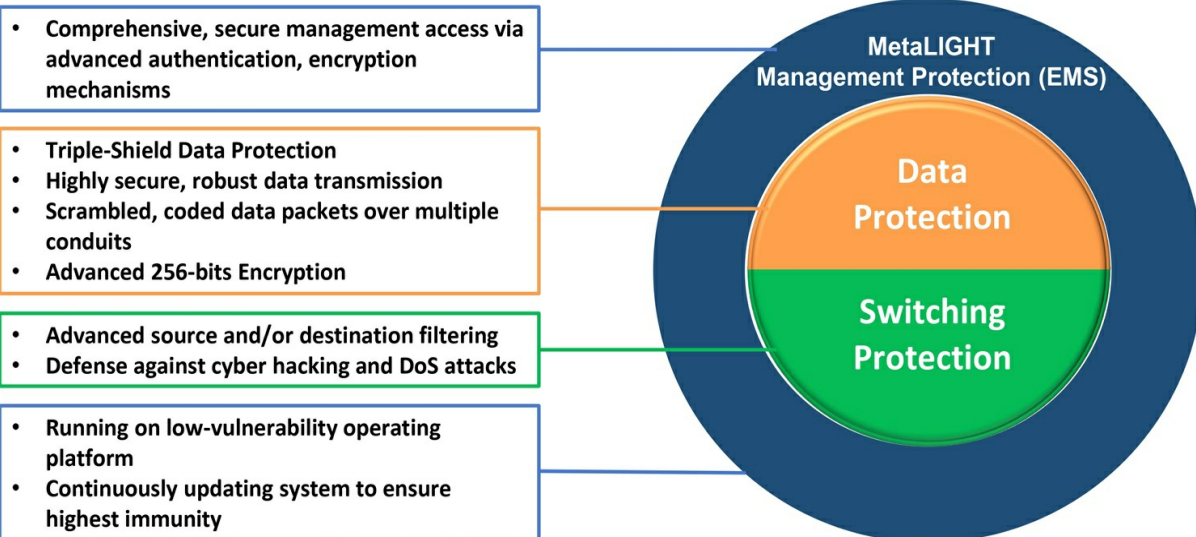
• Comprehensive, secure management access via advanced authentication, encryption mechanisms

• Triple-Shield Data Protection
• Highly secure, robust data transmission
• Scrambled, coded data packets over multiple conduits
• Advanced 256-bits Encryption

• Advanced source and/or destination filtering
• Defense against cyber hacking and DoS attacks

• Running on low-vulnerability operating platform
• Continuously updating system to ensure highest immunity

MetaLIGHT Management Protection (EMS)

Data Protection

Switching Protection